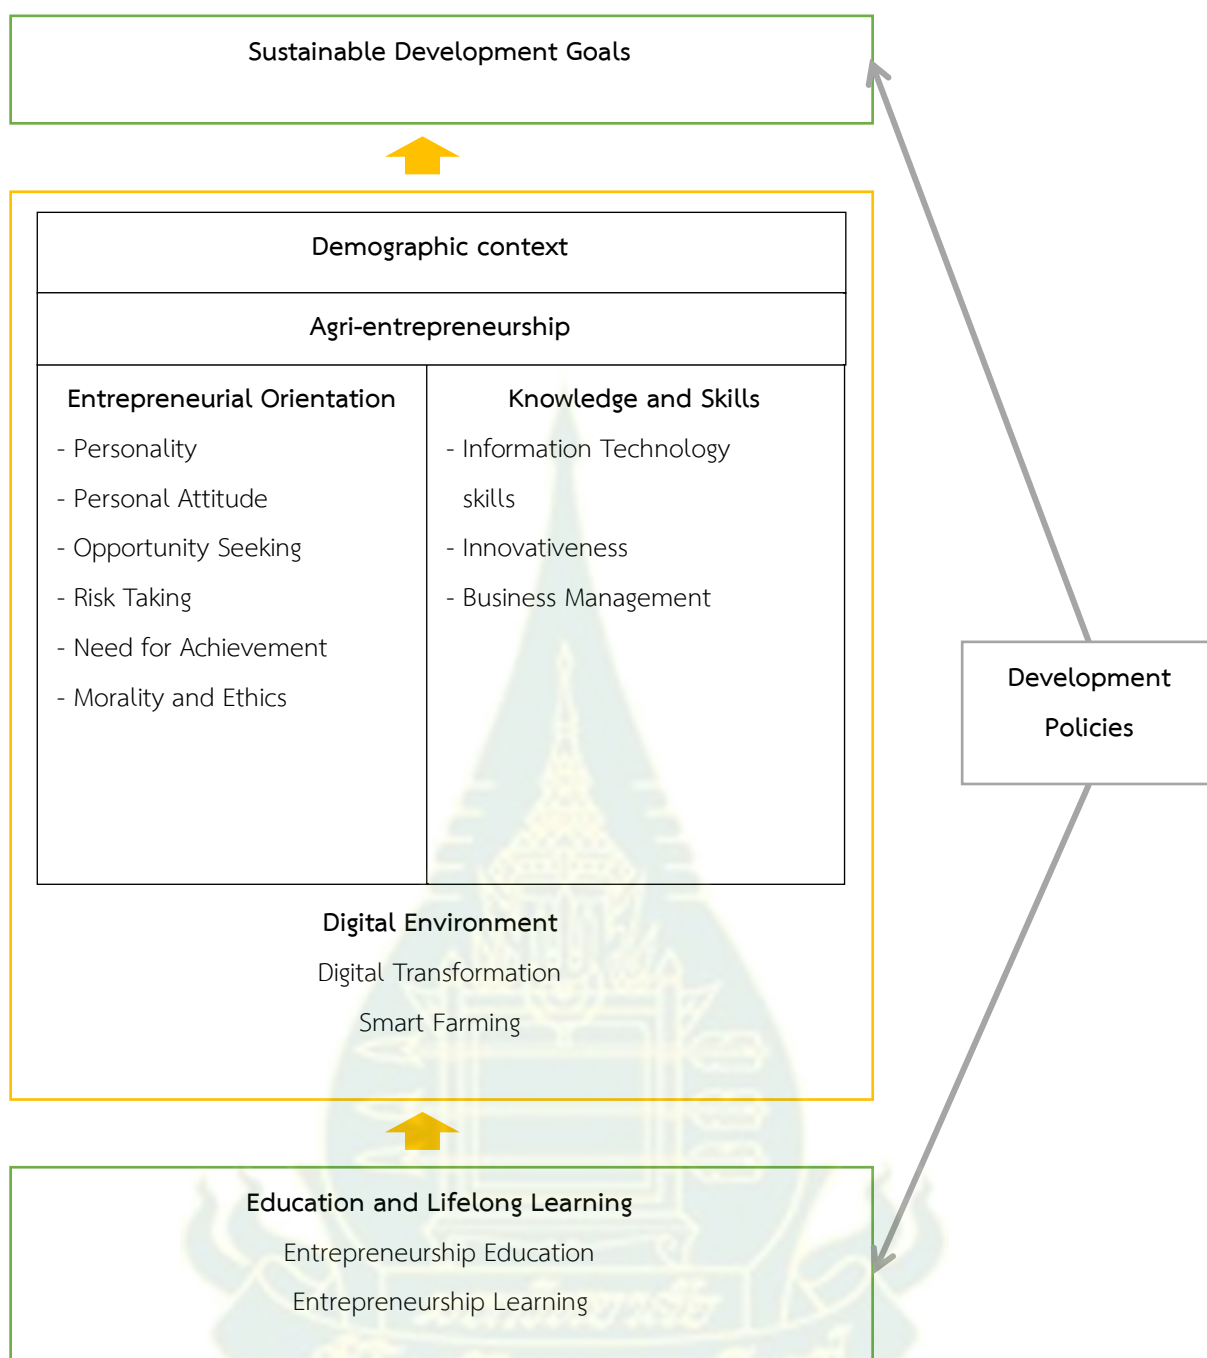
Sustainable Development Goals

Demographic context

Agri-entrepreneurship

Entrepreneurial Orientation

- Personality
- Personal Attitude
- Opportunity Seeking
- Risk Taking
- Need for Achievement
- Morality and Ethics

Knowledge and Skills

- Information Technology skills
- Innovativeness
- Business Management

Digital Environment

Digital Transformation

Smart Farming

Development Policies

Education and Lifelong Learning

Entrepreneurship Education

Entrepreneurship Learning